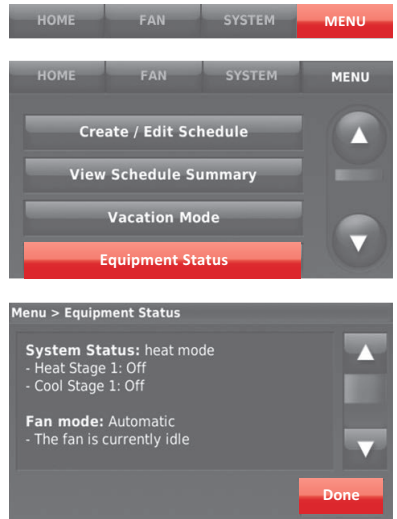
HOME FAN SYSTEM MENU

HOME FAN SYSTEM MENU

Create / Edit Schedule

View Schedule Summary

Vacation Mode

Equipment Status

Menu > Equipment Status

System Status: heat mode
- Heat Stage 1: Off
- Cool Stage 1: Off

Fan mode: Automatic
- The fan is currently idle

Done